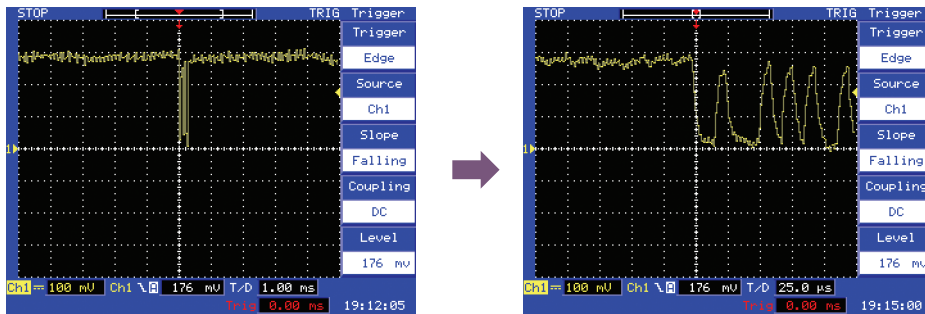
STOP TRIG Trigger
Trigger
Edge
Source
Ch1
Slope
Falling
Coupling
DC
Level
176 mV
1
Ch1 100 mV Ch1 176 mV T/D 1.00 ms
Trig 0.00 ms 19:12:05

STOP TRIG Trigger
Trigger
Edge
Source
Ch1
Slope
Falling
Coupling
DC
Level
176 mV
1
Ch1 100 mV Ch1 176 mV T/D 25.0 µs
Trig 0.00 ms 19:15:00